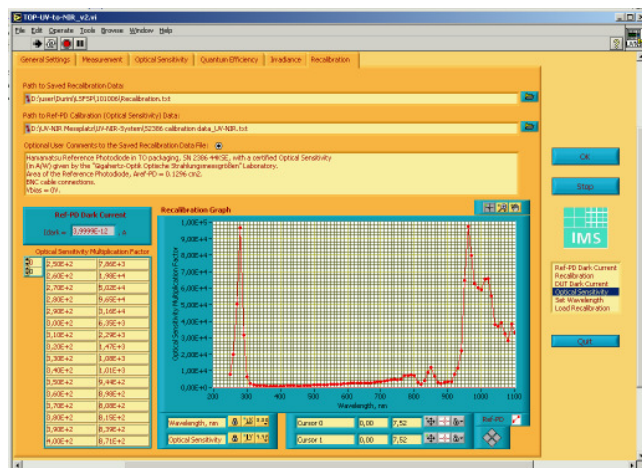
TOP-UV-to-NIR_v2.vi

File Edit Operate Tools Browse Window Help

General Settings | Measurement | Optical Sensitivity | Quantum Efficiency | Irradiance | Recalibration

Path to Saved Recalibration Data:

D:\user\Dunn\LSFSP\101006\Recalibration.txt

Path to Ref-PD Calibration (Optical Sensitivity) Data:

D:\UV-NIR Messplatz\UV-NIR-System\S2386 calibration data_UV-NIR.txt

Optional User Comments to the Saved Recalibration Data File:

Hamamatsu Reference Photodiode in TO packaging, SN 2386 44K9E, with a certified Optical Sensitivity (in A/W) given by the "Gigahertz-Optik Optische Strahlungsmessgrößen" Laboratory.
Area of the Reference Photodiode, Aref-PD = 0.1296 cm2.
BNC cable connections.
Vbias = 0V.

OK

Stop

IMS

Ref-PD Dark Current

Idark = 3,9999E-12 A

Optical Sensitivity Multiplication Factor

0
0

| | |
|---|---|
| 2,50E+2 | 7,86E+3 |
| 2,60E+2 | 1,90E+4 |
| 2,70E+2 | 5,02E+4 |
| 2,80E+2 | 9,65E+4 |
| 2,90E+2 | 5,16E+4 |
| 3,00E+2 | 6,35E+3 |
| 3,10E+2 | 2,29E+3 |
| 3,20E+2 | 1,47E+3 |
| 3,30E+2 | 1,20E+3 |
| 3,40E+2 | 1,01E+3 |
| 3,50E+2 | 9,44E+2 |
| 3,60E+2 | 8,90E+2 |
| 3,70E+2 | 8,08E+2 |
| 3,80E+2 | 8,15E+2 |
| 3,90E+2 | 8,39E+2 |
| 4,00E+2 | 8,71E+2 |

Recalibration Graph

1,00E+5
9,00E+4
8,00E+4
7,00E+4
6,00E+4
5,00E+4
4,00E+4
3,00E+4
2,00E+4
1,00E+4
0,00E+0

Optical Sensitivity Multiplication Factor

200 300 400 500 600 700 800 900 1000 1100

Wavelength, nm

Wavelength, nm

Optical Sensitivity

Cursor 0 | 0,00 | 7,52

Cursor 1 | 0,00 | 7,52

Ref-PD

Ref-PD Dark Current
Recalibration
DUT Dark Current
Optical Sensitivity
Set Wavelength
Load Recalibration

Quit